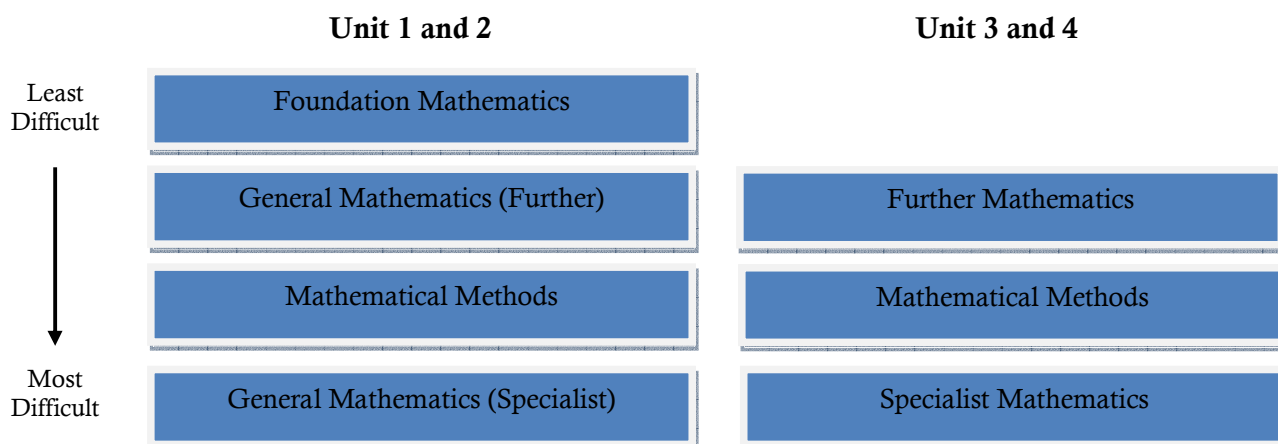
Unit 1 and 2

Unit 3 and 4

Least Difficult

Most Difficult

Foundation Mathematics

General Mathematics (Further)

Further Mathematics

Mathematical Methods

Mathematical Methods

General Mathematics (Specialist)

Specialist Mathematics